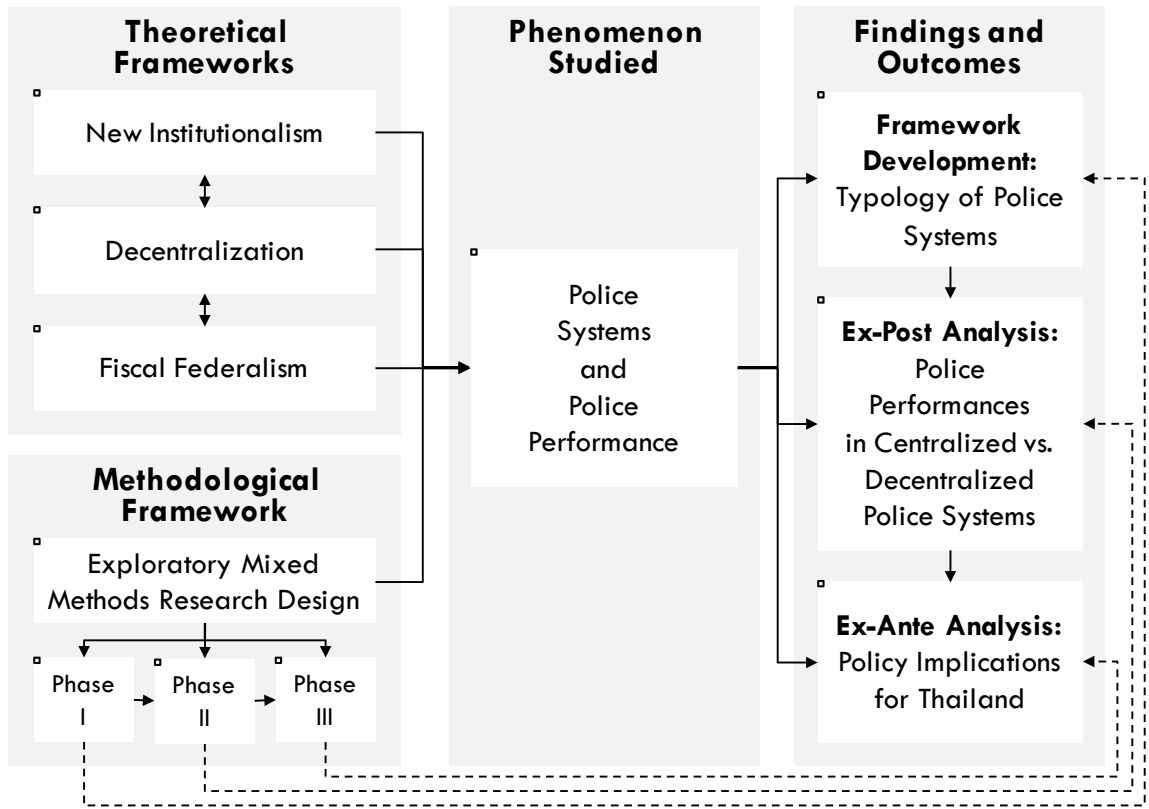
Theoretical Frameworks

New Institutionalism

Decentralization

Fiscal Federalism

Methodological Framework

Exploratory Mixed Methods Research Design

Phase I

Phase II

Phase III

Phenomenon Studied

Police Systems and Police Performance

Findings and Outcomes

Framework Development: Typology of Police Systems

Ex-Post Analysis: Police Performances in Centralized vs. Decentralized Police Systems

Ex-Ante Analysis: Policy Implications for Thailand